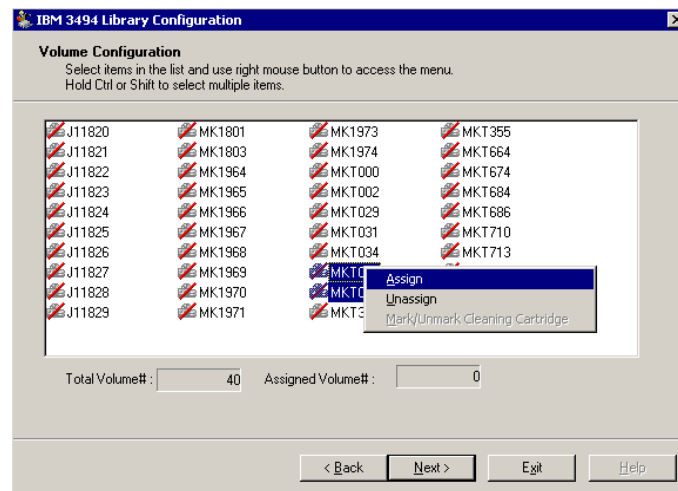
IBM 3494 Library Configuration

Volume Configuration
Select items in the list and use right mouse button to access the menu.
Hold Ctrl or Shift to select multiple items.

J11820
J11821
J11822
J11823
J11824
J11825
J11826
J11827
J11828
J11829

MK1801
MK1803
MK1964
MK1965
MK1966
MK1967
MK1968
MK1969
MK1970
MK1971

MK1973
MK1974
MKT000
MKT002
MKT029
MKT031
MKT034
MKT0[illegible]
MKT0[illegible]
MKT3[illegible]

MKT355
MKT664
MKT674
MKT684
MKT686
MKT710
MKT713

Assign
Unassign
Mark/Unmark Cleaning Cartridge

Total Volume# : 40
Assigned Volume# : 0

< Back
Next >
Exit
Help